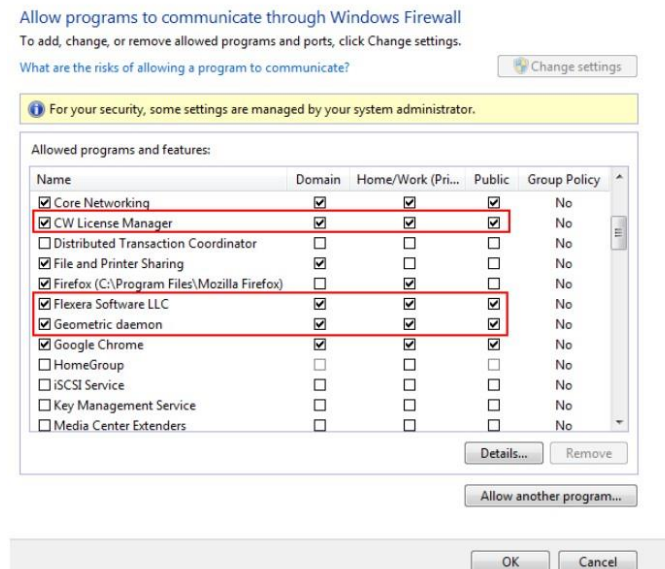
Allow programs to communicate through Windows Firewall

To add, change, or remove allowed programs and ports, click Change settings.

What are the risks of allowing a program to communicate?

Change settings

For your security, some settings are managed by your system administrator.

Allowed programs and features:

| Name | Domain | Home/Work (Pri... | Public | Group Policy |
|---|---|---|---|---|
| ☑ Core Networking | ☑ | ☑ | ☑ | No |
| ☑ CW License Manager | ☑ | ☑ | ☑ | No |
| ☐ Distributed Transaction Coordinator | ☐ | ☐ | ☐ | No |
| ☑ File and Printer Sharing | ☑ | ☐ | ☐ | No |
| ☑ Firefox (C:\Program Files\Mozilla Firefox) | ☐ | ☑ | ☐ | No |
| ☑ Flexera Software LLC | ☑ | ☑ | ☑ | No |
| ☑ Geometric daemon | ☑ | ☑ | ☑ | No |
| ☑ Google Chrome | ☑ | ☑ | ☑ | No |
| ☐ HomeGroup | ☐ | ☐ | ☐ | No |
| ☐ iSCSI Service | ☐ | ☐ | ☐ | No |
| ☐ Key Management Service | ☐ | ☐ | ☐ | No |
| ☐ Media Center Extenders | ☐ | ☐ | ☐ | No |

Details... Remove

Allow another program...

OK Cancel